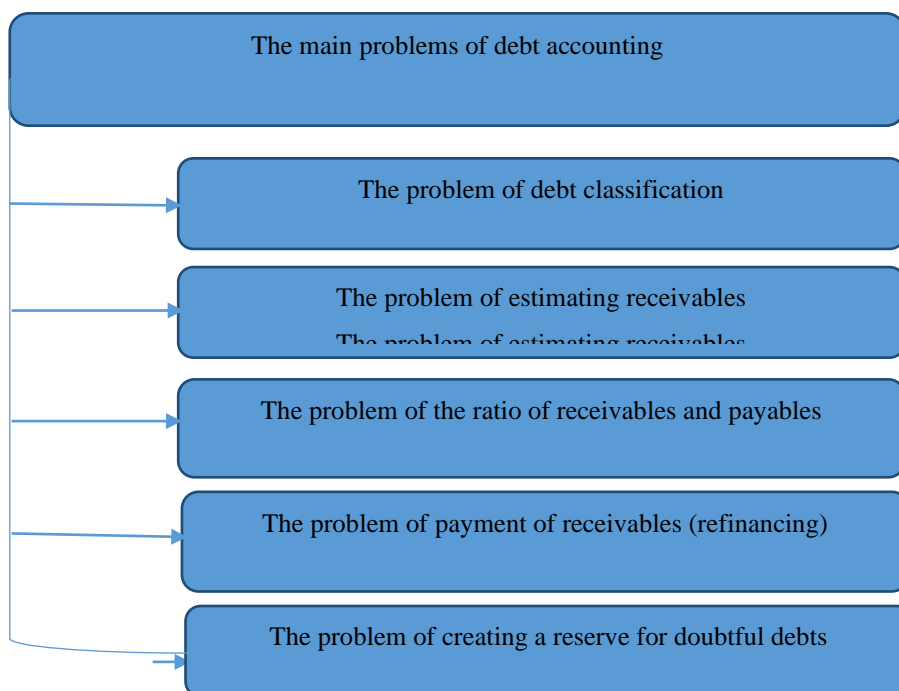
The main problems of debt accounting

The problem of debt classification

The problem of estimating receivables

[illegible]

The problem of the ratio of receivables and payables

The problem of payment of receivables (refinancing)

The problem of creating a reserve for doubtful debts